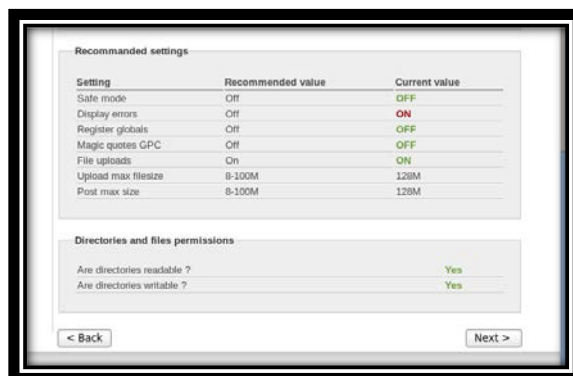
Recommanded settings

| Setting | Recommended value | Current value |
|---|---|---|
| Safe mode | Off | OFF |
| Display errors | Off | ON |
| Register globals | Off | OFF |
| Magic quotes GPC | Off | OFF |
| File uploads | On | ON |
| Upload max filesize | 8-100M | 128M |
| Post max size | 8-100M | 128M |

Directories and files permissions

| | |
|---|---|
| Are directories readable ? | Yes |
| Are directories writable ? | Yes |

< Back

Next >